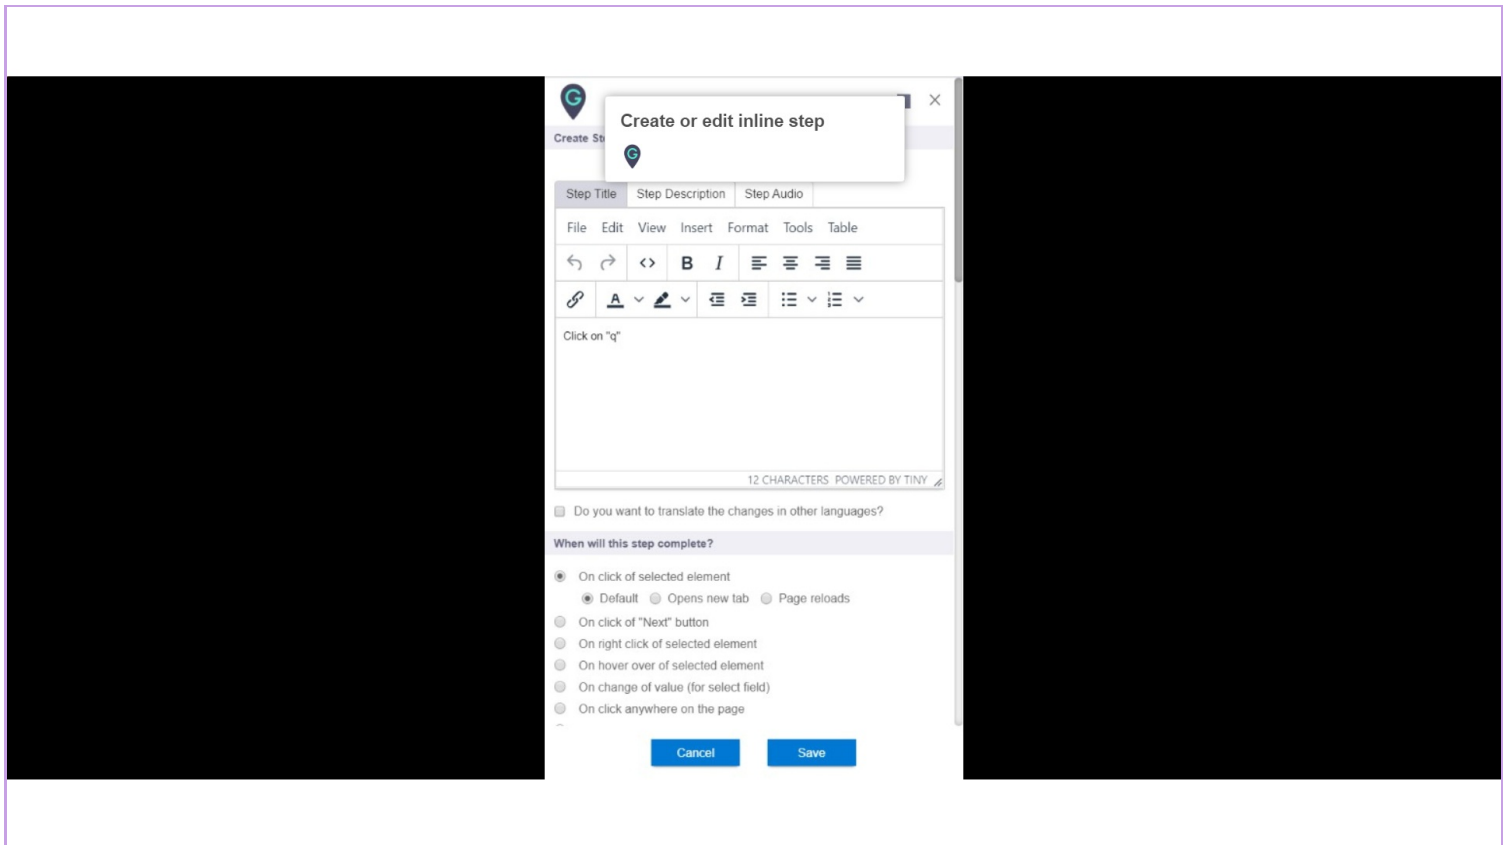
Create or edit inline step

Create St

Step Title | Step Description | Step Audio

File Edit View Insert Format Tools Table

B I

A

Click on "q"

12 CHARACTERS POWERED BY TINY

Do you want to translate the changes in other languages?

When will this step complete?

On click of selected element

Default Opens new tab Page reloads

On click of "Next" button

On right click of selected element

On hover over of selected element

On change of value (for select field)

On click anywhere on the page

Cancel Save